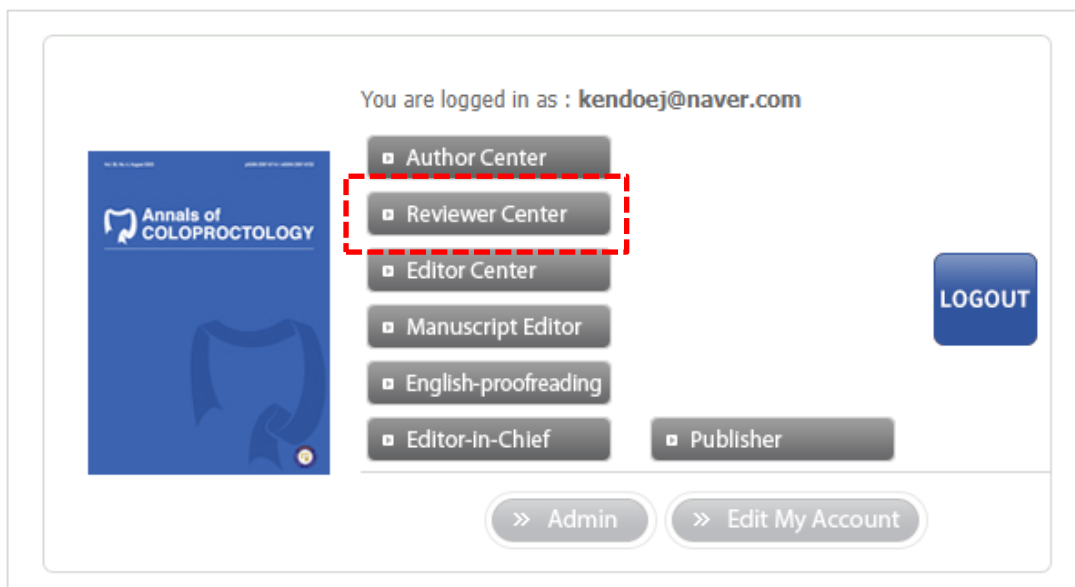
You are logged in as : kendoej@naver.com

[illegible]

Annals of COLOPROCTOLOGY

Author Center

Reviewer Center

Editor Center

Manuscript Editor

English-proofreading

Editor-in-Chief

Publisher

LOGOUT

» Admin

» Edit My Account